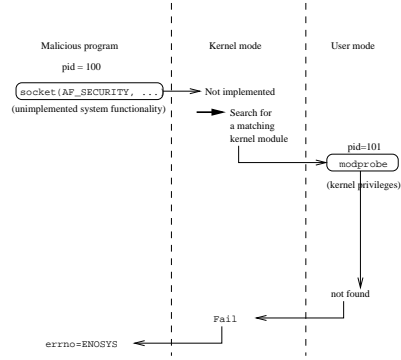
Malicious program

Kernel mode

User mode

pid = 100

socket(AF_SECURITY, ...

(unimplemented system functionality)

Not implemented

Search for a matching kernel module

pid=101

modprobe

(kernel privileges)

not found

Fail

errno=ENOSYS